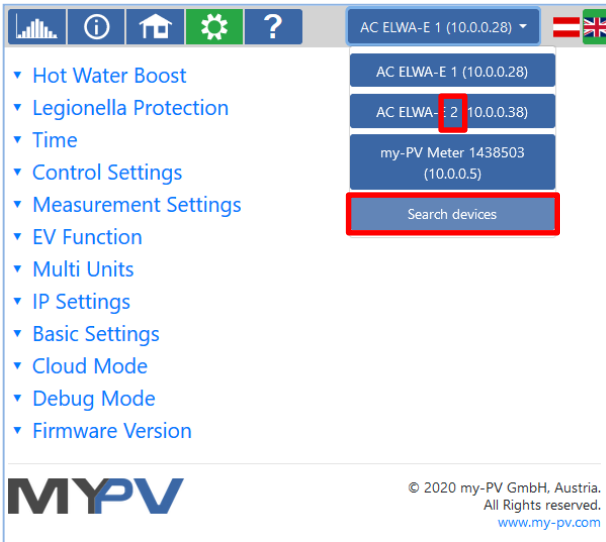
?

AC ELWA-E 1 (10.0.0.28)

▼ Hot Water Boost
▼ Legionella Protection
▼ Time
▼ Control Settings
▼ Measurement Settings
▼ EV Function
▼ Multi Units
▼ IP Settings
▼ Basic Settings
▼ Cloud Mode
▼ Debug Mode
▼ Firmware Version

AC ELWA-E 1 (10.0.0.28)

AC ELWA-E 2 (10.0.0.38)

my-PV Meter 1438503 (10.0.0.5)

Search devices

MYPV

© 2020 my-PV GmbH, Austria.
All Rights reserved.
www.my-pv.com